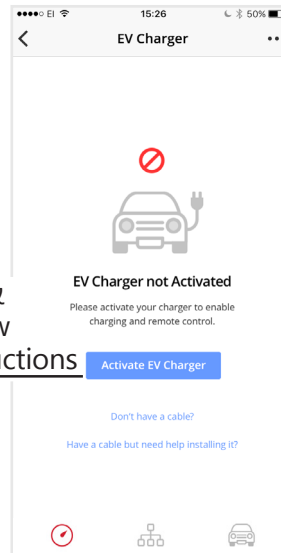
●●●●○ EI 15:26 50%

EV Charger

EV Charger not Activated

Please activate your charger to enable charging and remote control.

Activate EV Charger

Don't have a cable?

Have a cable but need help installing it?

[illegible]
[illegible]w
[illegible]ctions